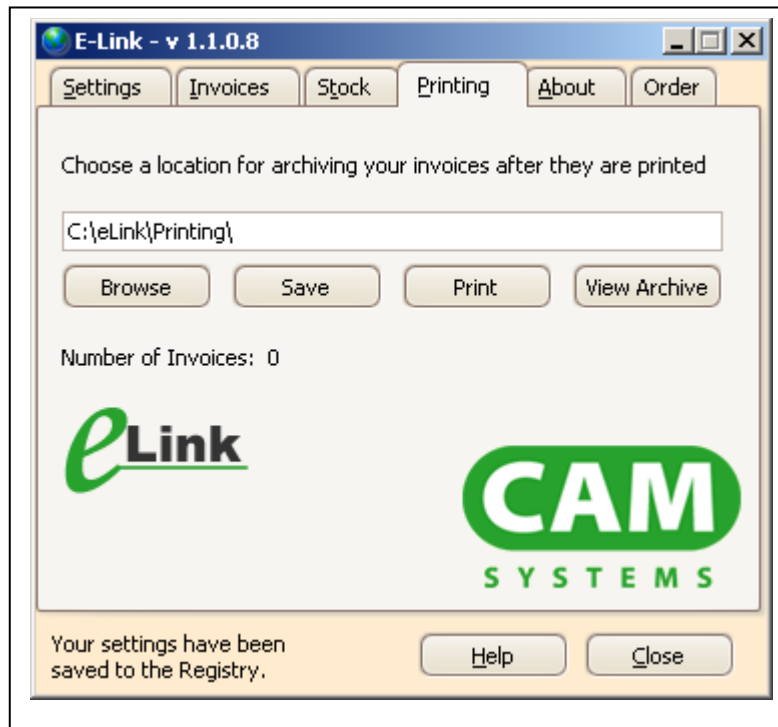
E-Link - v 1.1.0.8

Settings | Invoices | Stock | Printing | About | Order

Choose a location for archiving your invoices after they are printed

C:\eLink\Printing\

Browse | Save | Print | View Archive

Number of Invoices: 0

eLink

CAM SYSTEMS

Your settings have been saved to the Registry.

Help | Close